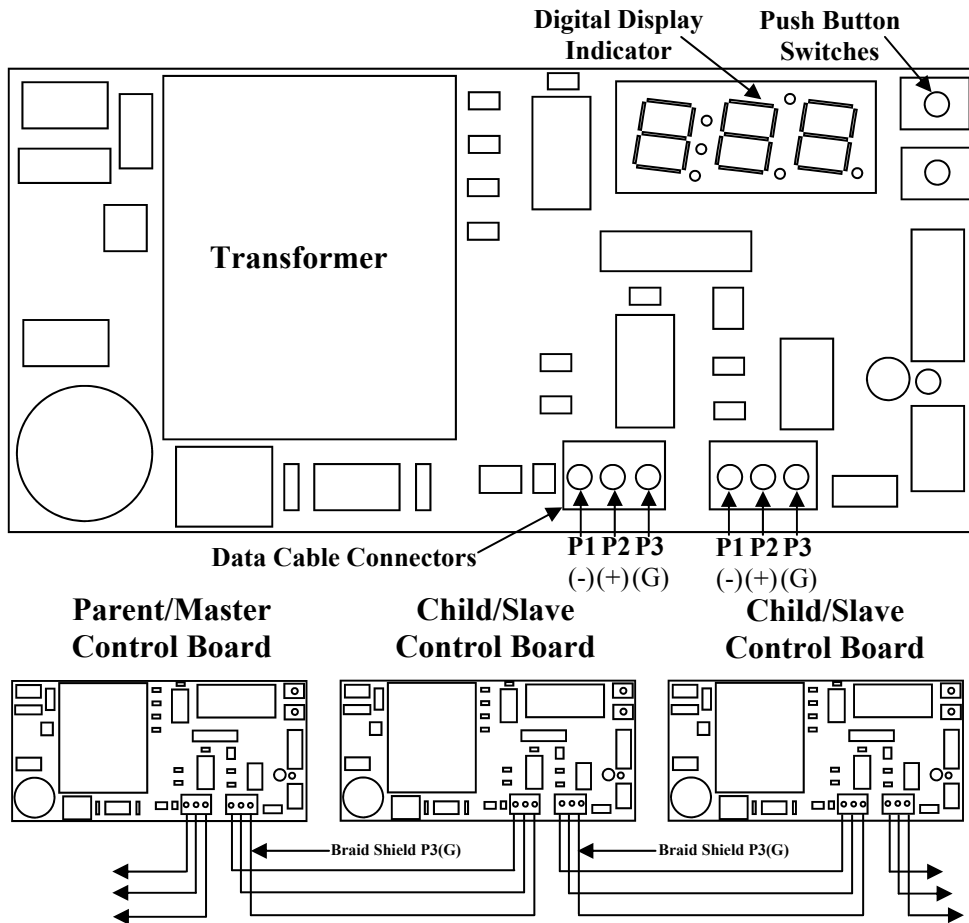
Digital Display Indicator

Push Button Switches

Transformer

Data Cable Connectors

P1 P2 P3
(-)(+)(G)

P1 P2 P3
(-)(+)(G)

Parent/Master Control Board

Child/Slave Control Board

Child/Slave Control Board

Braid Shield P3(G)

Braid Shield P3(G)